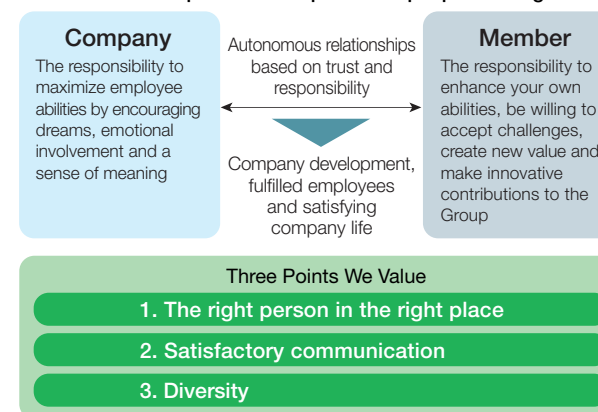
Company

The responsibility to maximize employee abilities by encouraging dreams, emotional involvement and a sense of meaning

Autonomous relationships based on trust and responsibility

Company development, fulfilled employees and satisfying company life

Member

The responsibility to enhance your own abilities, be willing to accept challenges, create new value and make innovative contributions to the Group

Three Points We Value

1. The right person in the right place

2. Satisfactory communication

3. Diversity